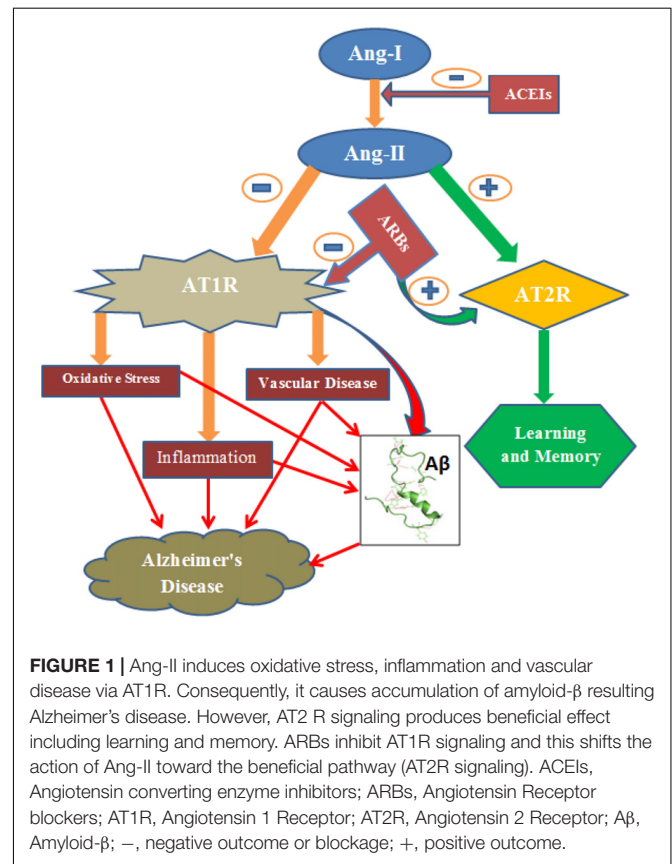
Ang-I

−

ACEIs

Ang-II

−

+

ARBs

−

AT1R

+

AT2R

Oxidative Stress

Vascular Disease

Inflammation

Aβ

Learning and Memory

Alzheimer's Disease

**FIGURE 1 |** Ang-II induces oxidative stress, inflammation and vascular disease via AT1R. Consequently, it causes accumulation of amyloid-β resulting Alzheimer's disease. However, AT2 R signaling produces beneficial effect including learning and memory. ARBs inhibit AT1R signaling and this shifts the action of Ang-II toward the beneficial pathway (AT2R signaling). ACEIs, Angiotensin converting enzyme inhibitors; ARBs, Angiotensin Receptor blockers; AT1R, Angiotensin 1 Receptor; AT2R, Angiotensin 2 Receptor; Aβ, Amyloid-β; −, negative outcome or blockage; +, positive outcome.